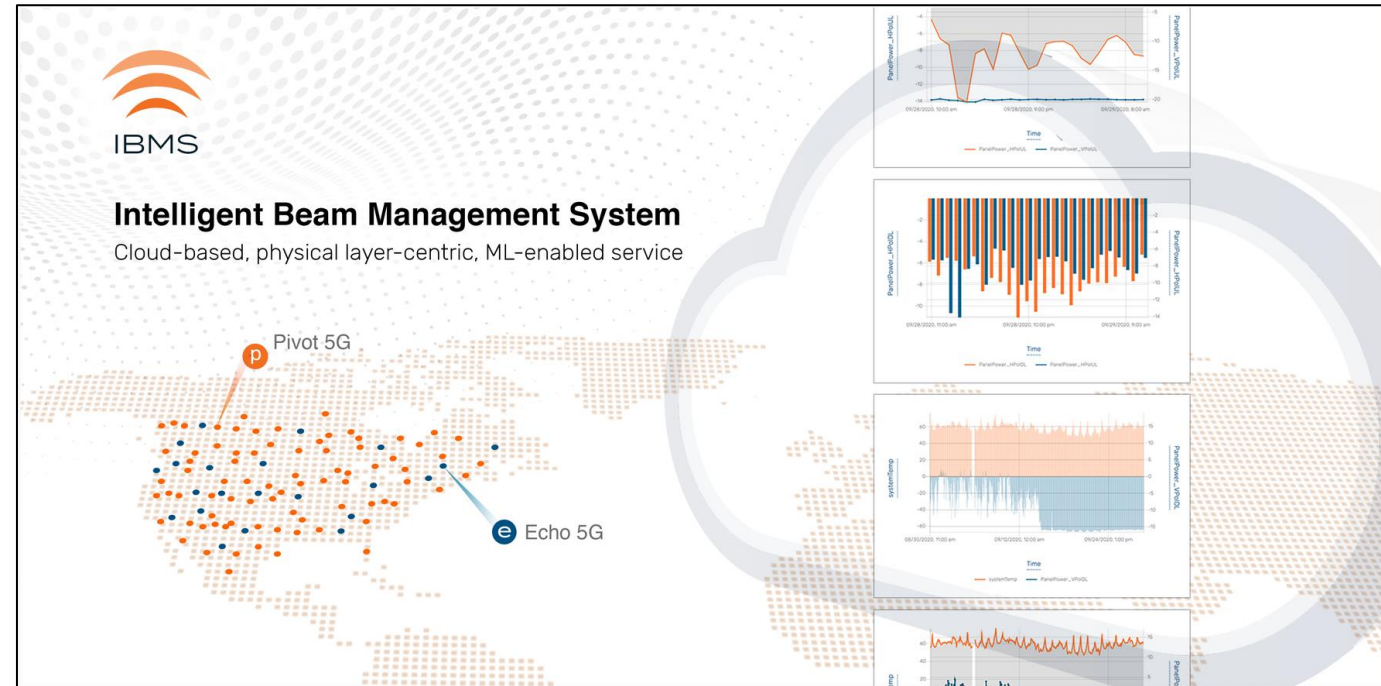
IBMS

Intelligent Beam Management System

Cloud-based, physical layer-centric, ML-enabled service

p Pivot 5G

e Echo 5G

PanelPower_HPoUL
PanelPower_VPoUL
-4
-6
-8
-10
-12
-14
-16
-5
-10
-15
-20
09/28/2020, 10:00 am
09/28/2020, 9:00 pm
09/29/2020, 8:00 am
Time
PanelPower_HPoUL
PanelPower_VPoUL

PanelPower_HPoDL
PanelPower_HPoUL
-2
-4
-6
-8
-10
-12
-14
09/28/2020, 11:00 am
09/28/2020, 10:00 pm
09/29/2020, 9:00 am
Time
PanelPower_HPoDL
PanelPower_HPoUL

systemTemp
PanelPower_VPoDL
60
40
20
0
-20
-40
15
10
5
0
-5
-10
-15
08/30/2020, 11:00 am
09/12/2020, 12:00 am
09/24/2020, 1:00 pm
Time
systemTemp
PanelPower_VPoDL

60
40
20
15
10
5
emp
PanelPo